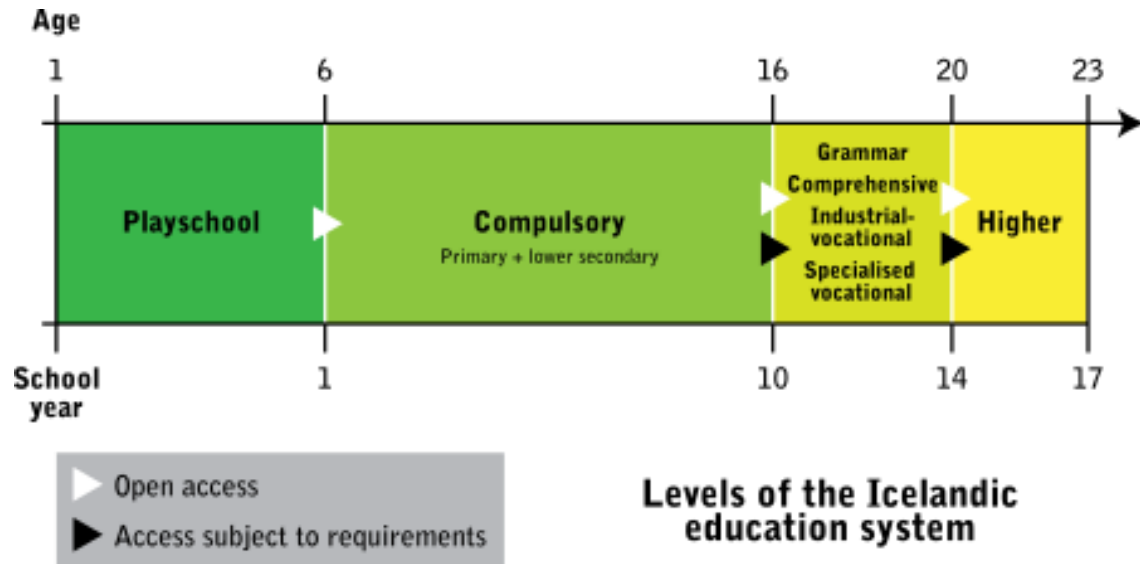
Age

1 6 16 20 23

Playschool

Compulsory
Primary + lower secondary

Grammar
Comprehensive
Industrial-vocational
Specialised vocational

Higher

School year

1 10 14 17

Open access
Access subject to requirements

Levels of the Icelandic education system